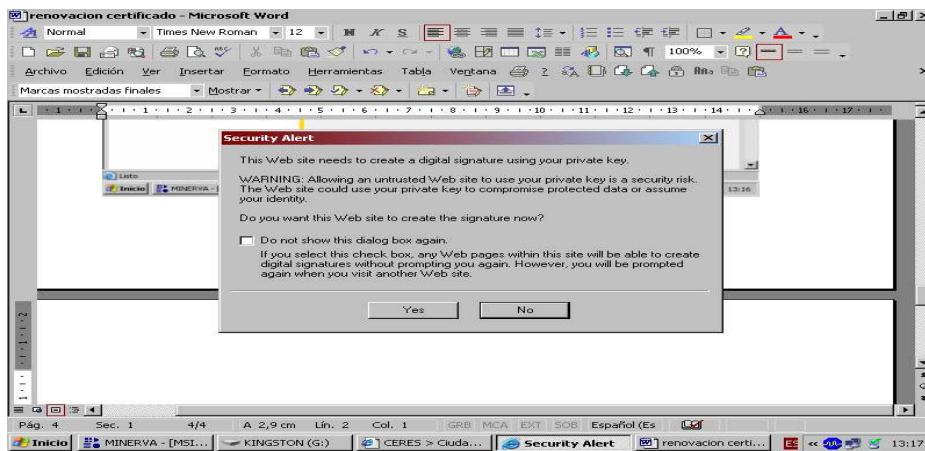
renovacion certificado - Microsoft Word

Normal | Times New Roman | 12 | N | K | S | 100%

Archivo Edición Ver Insertar Formato Herramientas Tabla Ventana

Marcas mostradas finales | Mostrar

Listo
Inicio | MINERVA -
13:16

Security Alert

This Web site needs to create a digital signature using your private key.

WARNING: Allowing an untrusted Web site to use your private key is a security risk. The Web site could use your private key to compromise protected data or assume your identity.

Do you want this Web site to create the signature now?

Do not show this dialog box again.

If you select this check box, any Web pages within this site will be able to create digital signatures without prompting you again. However, you will be prompted again when you visit another Web site.

Yes | No

Pág. 4 | Sec. 1 | 4/4 | A 2,9 cm | Lín. 2 | Col. 1 | GRB | MCA | EXT | SOB | Español (Es

Inicio | MINERVA - [MSI... | KINGSTON (G:) | CERES > Ciuda... | Security Alert | renovacion certi... | ES | 13:17